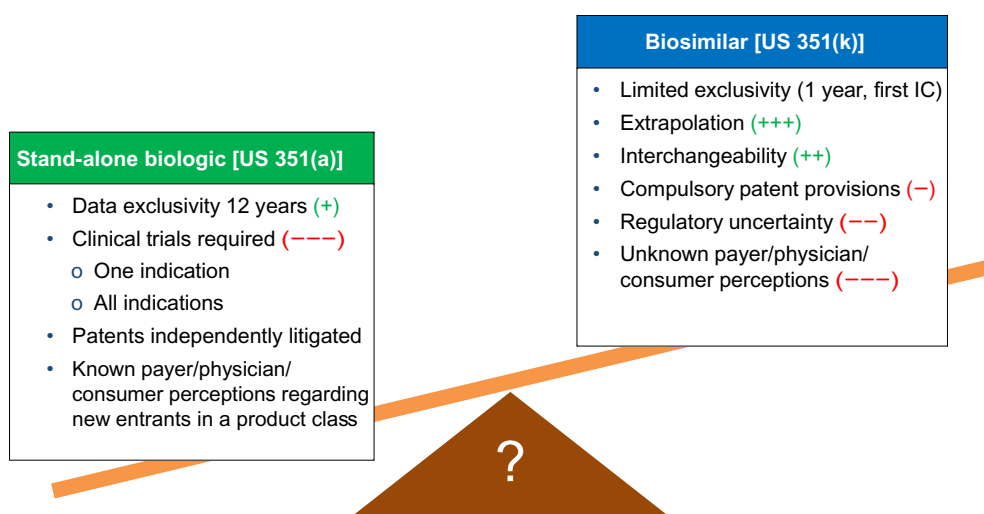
Biosimilar [US 351(k)]

- Limited exclusivity (1 year, first IC)
- Extrapolation (+++)
- Interchangeability (++)
- Compulsory patent provisions (−)
- Regulatory uncertainty (−−)
- Unknown payer/physician/ consumer perceptions (−−−)

Stand-alone biologic [US 351(a)]

- Data exclusivity 12 years (+)
- Clinical trials required (−−−)
  - One indication
  - All indications
- Patents independently litigated
- Known payer/physician/ consumer perceptions regarding new entrants in a product class

?